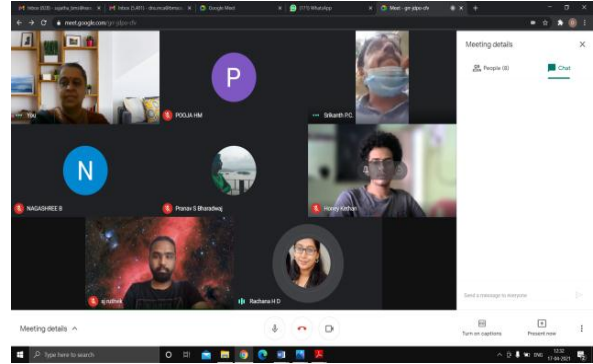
Inbox (828) - sujatha.bm@
Inbox (3,461) - dru.mca@
Google Meet
(171) WhatsApp
Meet - gri-jdpo-chi
meet.google.com/gri-jdpo-chi

You
P
POOJA HM
Srikanth P.C.
N
NAGASHREE B
Pranav S Bharadwaj
Honey Kethan
aj.nidhish
Rachana H D

Meeting details
People (8)
Chat
Send a message to everyone

Meeting details
Turn on captions
Present now

Type here to search
ENG
12:32
17-04-2021